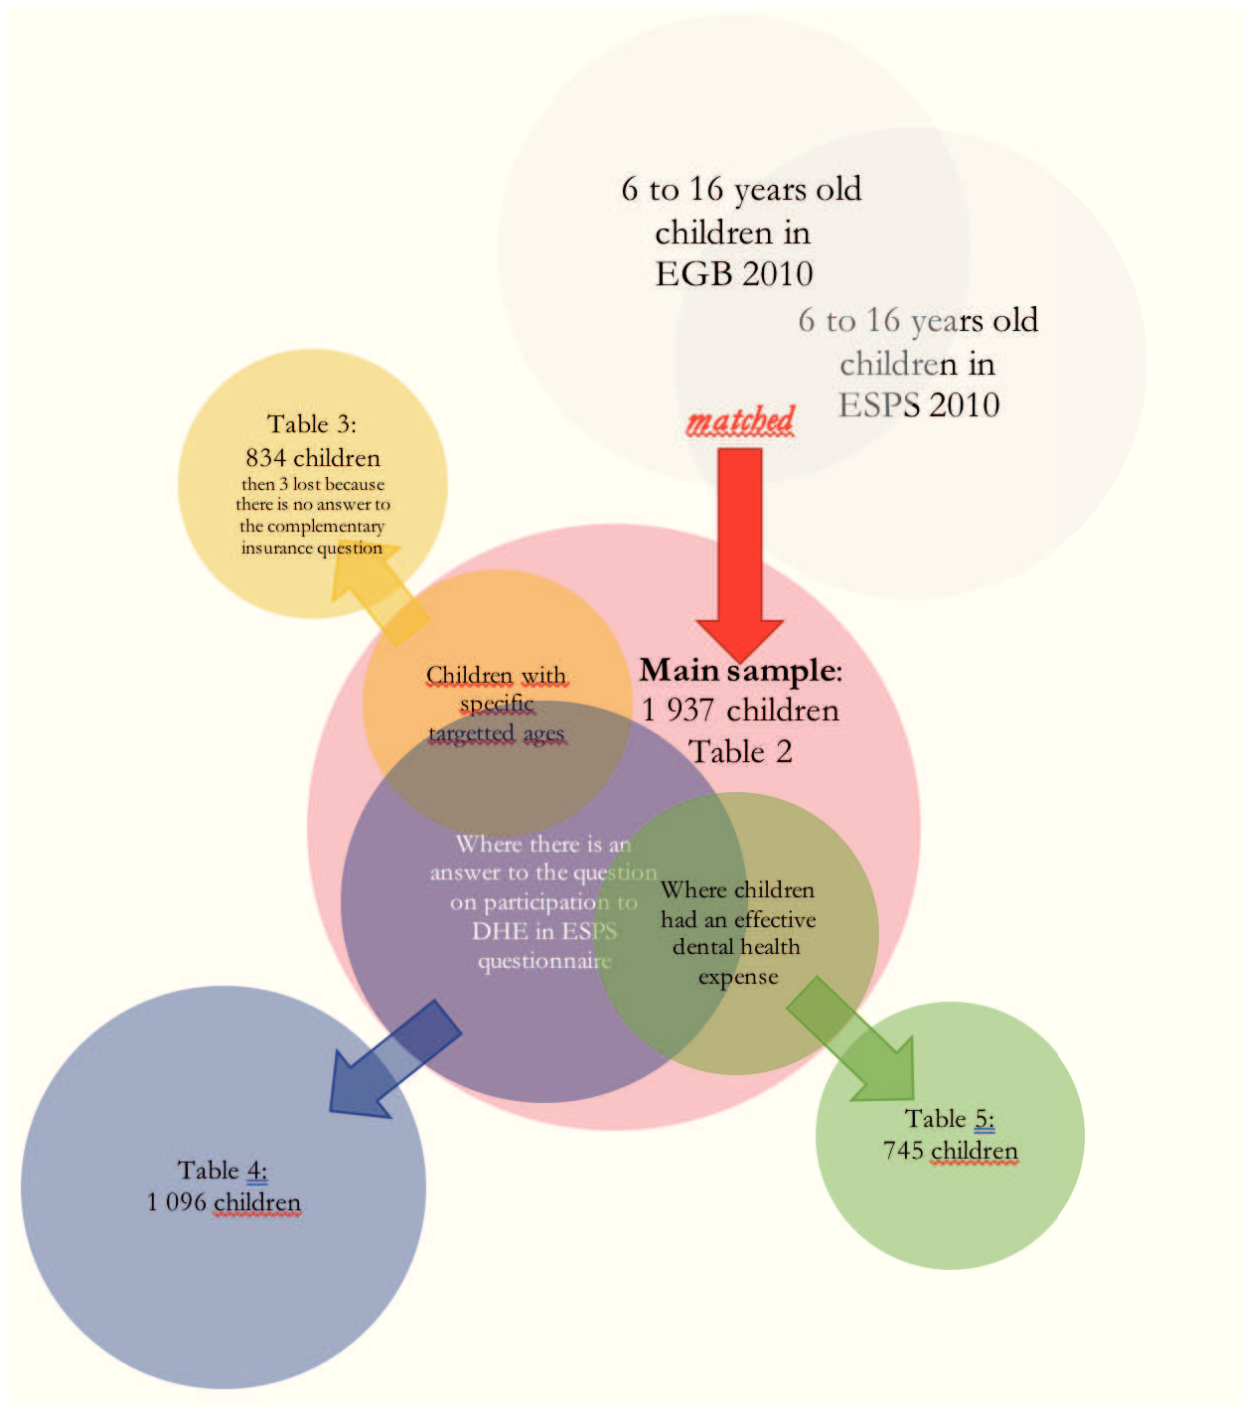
6 to 16 years old children in EGB 2010

6 to 16 years old children in ESPS 2010

matched

Table 3:
834 children
then 3 lost because there is no answer to the complementary insurance question

Children with specific targetted ages

Main sample:
1 937 children
Table 2

Where there is an answer to the question on participation to DHE in ESPS questionnaire

Where children had an effective dental health expense

Table 4:
1 096 children

Table 5:
745 children